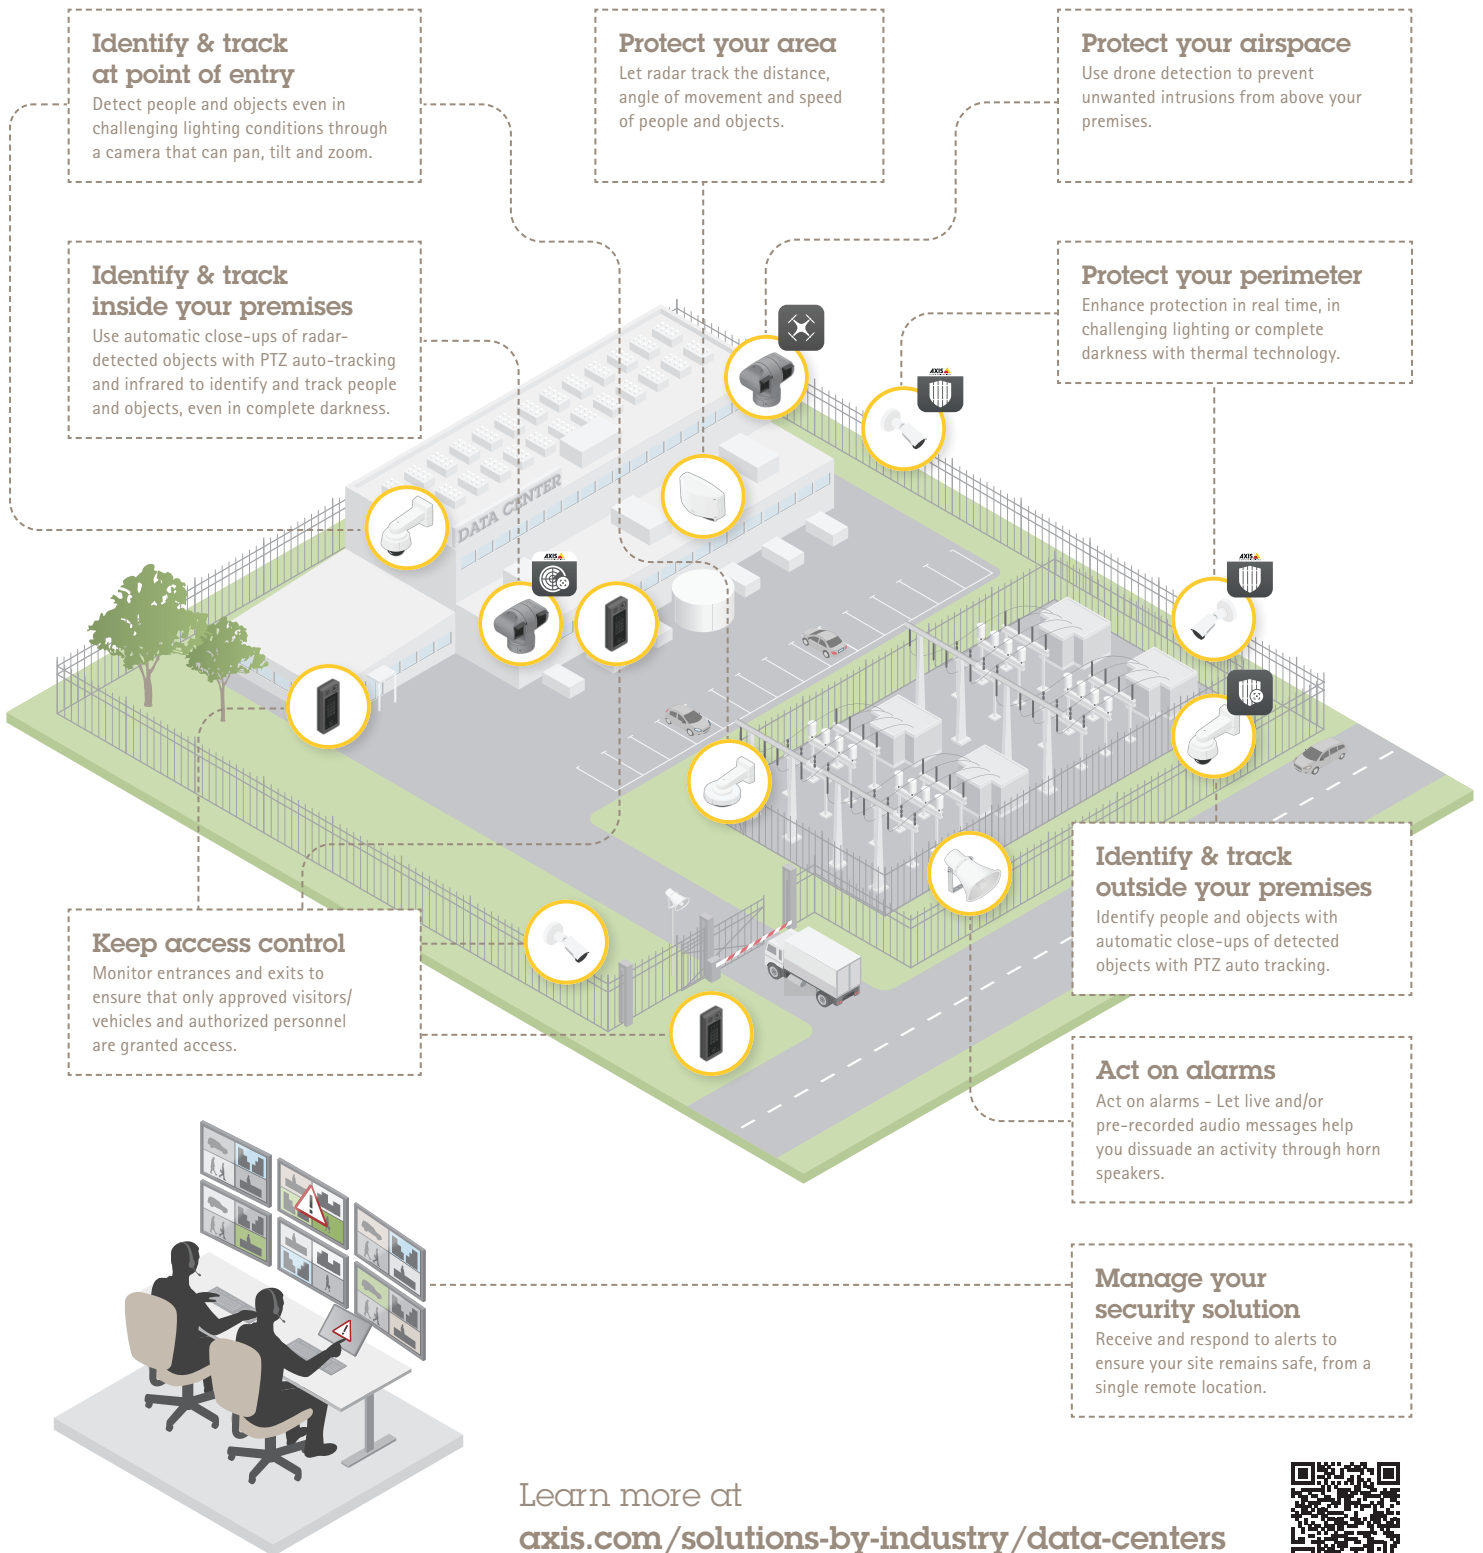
Identify & track at point of entry
Detect people and objects even in challenging lighting conditions through a camera that can pan, tilt and zoom.

Protect your area
Let radar track the distance, angle of movement and speed of people and objects.

Protect your airspace
Use drone detection to prevent unwanted intrusions from above your premises.

Identify & track inside your premises
Use automatic close-ups of radar-detected objects with PTZ auto-tracking and infrared to identify and track people and objects, even in complete darkness.

Protect your perimeter
Enhance protection in real time, in challenging lighting or complete darkness with thermal technology.

DATA CENTER

AXIS

AXIS

AXIS

Identify & track outside your premises
Identify people and objects with automatic close-ups of detected objects with PTZ auto tracking.

Keep access control
Monitor entrances and exits to ensure that only approved visitors/ vehicles and authorized personnel are granted access.

Act on alarms
Act on alarms - Let live and/or pre-recorded audio messages help you dissuade an activity through horn speakers.

Manage your security solution
Receive and respond to alerts to ensure your site remains safe, from a single remote location.

Learn more at
axis.com/solutions-by-industry/data-centers